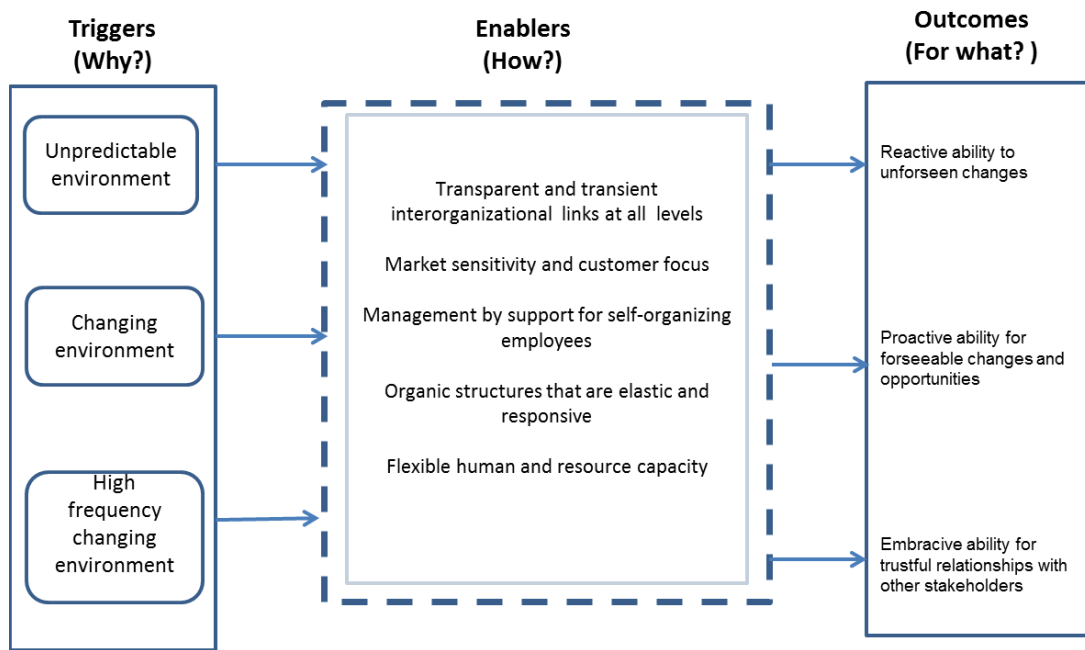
Triggers
(Why?)

Enablers
(How?)

Outcomes
(For what? )

Unpredictable environment

Changing environment

High frequency changing environment

Transparent and transient interorganizational links at all levels

Market sensitivity and customer focus

Management by support for self-organizing employees

Organic structures that are elastic and responsive

Flexible human and resource capacity

Reactive ability to unforseen changes

Proactive ability for forseeable changes and opportunities

Embracive ability for trustful relationships with other stakeholders